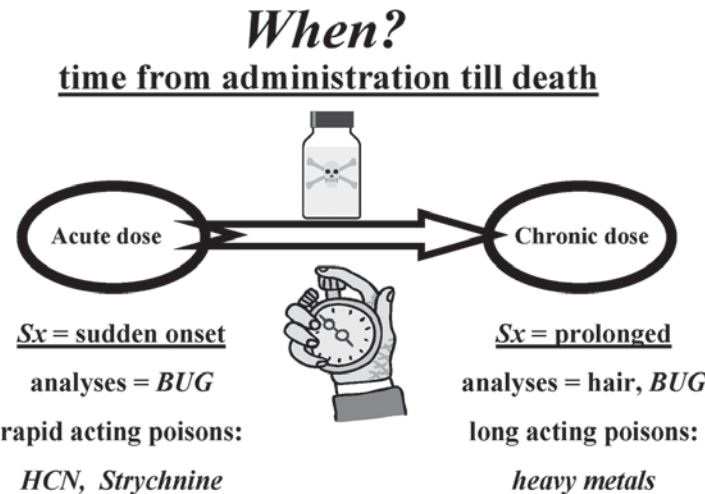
When?

time from administration till death

Acute dose

Chronic dose

Sx = sudden onset

analyses = BUG

rapid acting poisons:

HCN, Strychnine

Sx = prolonged

analyses = hair, BUG

long acting poisons:

heavy metals